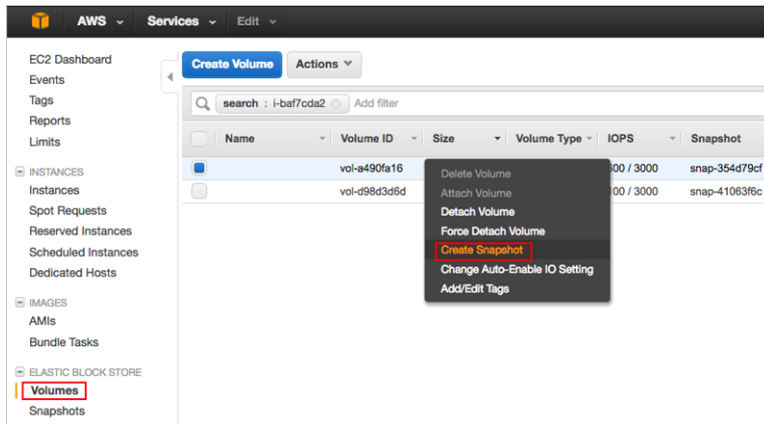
AWS Services Edit

EC2 Dashboard
Events
Tags
Reports
Limits

INSTANCES
Instances
Spot Requests
Reserved Instances
Scheduled Instances
Dedicated Hosts

IMAGES
AMIs
Bundle Tasks

ELASTIC BLOCK STORE
Volumes
Snapshots

Create Volume Actions

search : i-baf7cda2 Add filter

| Name | Volume ID | Size | Volume Type | IOPS | Snapshot |
|---|---|---|---|---|---|
| | vol-a490fa16 | | | 300 / 3000 | snap-354d79cf |
| | vol-d98d3d6d | | | 100 / 3000 | snap-41063f6c |

Delete Volume
Attach Volume
Detach Volume
Force Detach Volume
Create Snapshot
Change Auto-Enable IO Setting
Add/Edit Tags